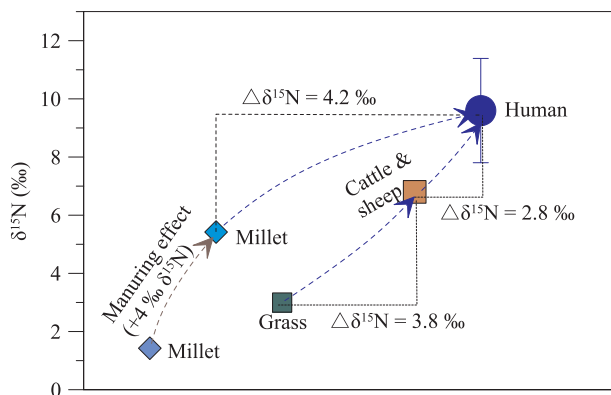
12
10
8
6
4
2
0
$\delta^{15}N$ (‰)
$\triangle\delta^{15}N = 4.2$ ‰
Human
Cattle & sheep
$\triangle\delta^{15}N = 2.8$ ‰
Manuring effect (+4 ‰ $\delta^{15}N$)
Millet
Grass
$\triangle\delta^{15}N = 3.8$ ‰
Millet